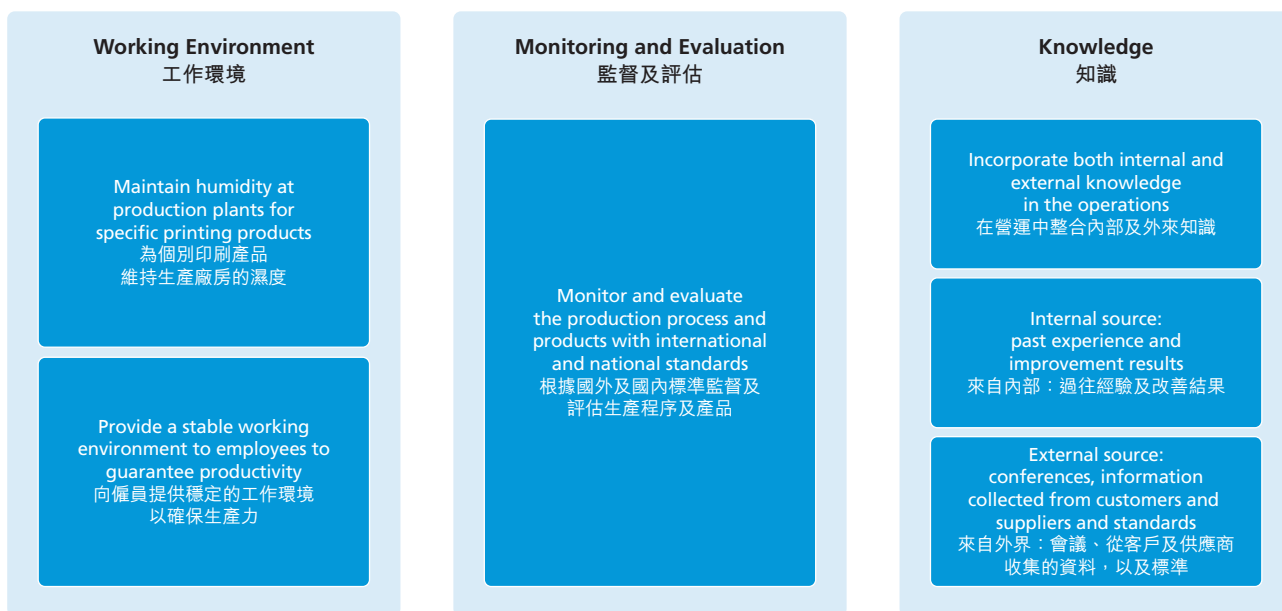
Working Environment
工作環境

Maintain humidity at production plants for specific printing products
為個別印刷產品
維持生產廠房的濕度

Provide a stable working environment to employees to guarantee productivity
向僱員提供穩定的工作環境
以確保生產力

Monitoring and Evaluation
監督及評估

Monitor and evaluate the production process and products with international and national standards
根據國外及國內標準監督及
評估生產程序及產品

Knowledge
知識

Incorporate both internal and external knowledge in the operations
在營運中整合內部及外來知識

Internal source: past experience and improvement results
來自內部：過往經驗及改善結果

External source: conferences, information collected from customers and suppliers and standards
來自外界：會議、從客戶及供應商
收集的資料，以及標準